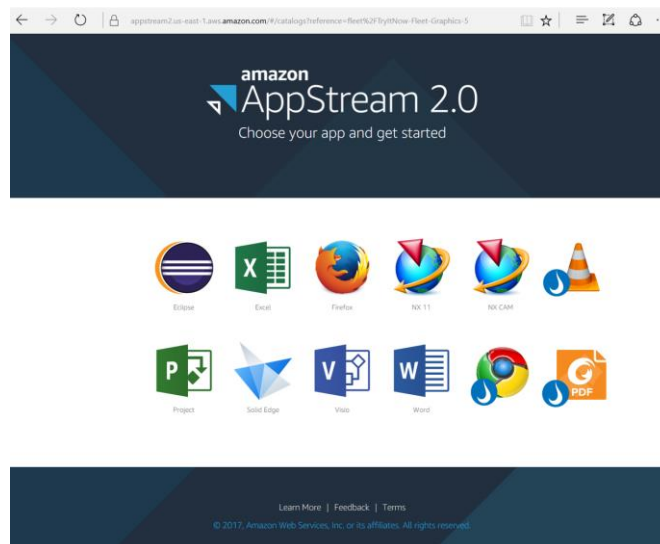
appstream2.us-east-1.aws.amazon.com/#/catalogs?reference=fleet%2FTryItNow-Fleet-Graphics-5

amazon
AppStream 2.0
Choose your app and get started

Eclipse
Excel
Firefox
NX 11
NX CAM

X

P

V

W

PDF

Project
Solid Edge
Visio
Word

Learn More | Feedback | Terms
© 2017, Amazon Web Services, Inc. or its affiliates. All rights reserved.